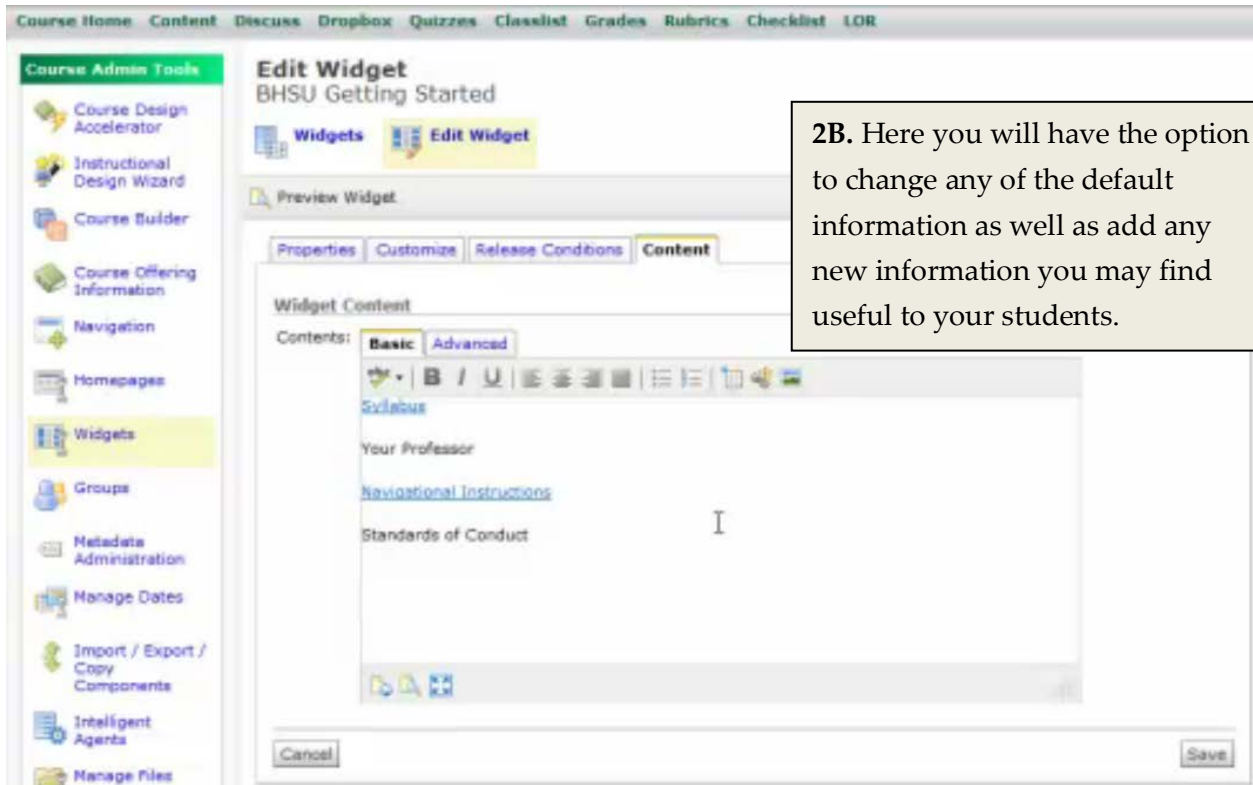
Course Home Content Discuss Dropbox Quizzes Classlist Grades Rubrics Checklist LOR

Course Admin Tools

Course Design Accelerator

Instructional Design Wizard

Course Builder

Course Offering Information

Navigation

Homepages

Widgets

Groups

Metadata Administration

Manage Dates

Import / Export / Copy Components

Intelligent Agents

Manage Files

Edit Widget
BHSU Getting Started

Widgets Edit Widget

**2B.** Here you will have the option to change any of the default information as well as add any new information you may find useful to your students.

Preview Widget

Properties | Customize | Release Conditions | Content

Widget Content

Contents: Basic | Advanced

B I U

Sylabus

Your Professor

Navigational Instructions

Standards of Conduct

Cancel

Save